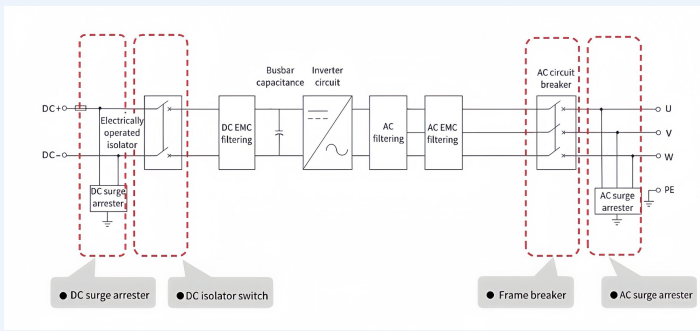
DC+
DC−
Electrically operated isolator
DC surge arrester
DC EMC filtering
Busbar capacitance
Inverter circuit
AC filtering
AC EMC filtering
AC circuit breaker
U
V
W
PE
AC surge arrester

DC surge arrester
DC isolator switch
Frame breaker
AC surge arrester